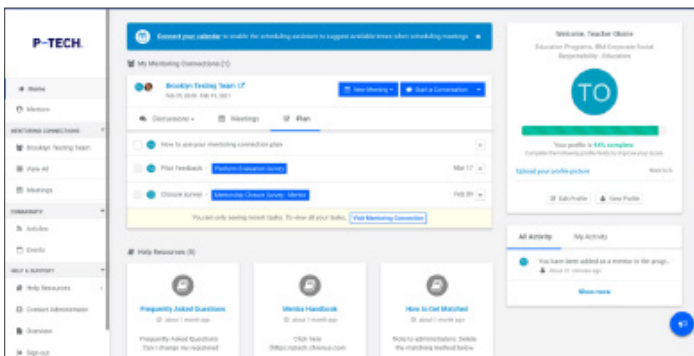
P-TECH

Home
Mentors

MENTORING CONNECTIONS
Brooklyn Testing Team
View All
Meetings

COMMUNITY
Articles
Events

HELP & SUPPORT
Help Resources
Contact Administrator
Overview
Sign out

Connect your calendar to enable the scheduling assistant to suggest available times when scheduling meetings ×

My Mentoring Connections (1)

Brooklyn Testing Team
Feb 05 2020 - Feb 01 2021

New Meeting
Start a Conversation

Discussions
Meetings
Plan

How to use your mentoring connection plan

Pilot Feedback Platform Evaluation Survey Mar 17

Closure survey Mentorship Closure Survey: Mentor Feb 09

You can only seeing recent tasks. To view all your tasks, Visit Mentoring Connection

Help Resources (9)

Frequently Asked Questions
about 1 month ago
Frequently Asked Questions Can I change my registered

Mentor Handbook
about 1 month ago
Click here (https://ptech.chronus.com

How to Get Matched
about 1 month ago
Note to administrators: Delete the matching method below

Welcome, Teacher Obara
Education Programs, IBM Corporate Social Responsibility · Educators

TO

Your profile is 64% complete.
Complete the following profile fields to improve your score.
Upload your profile picture

Edit Profile
View Profile

All Activity
My Activity

You have been added as a mentor in the progr...
about 21 minutes ago

Show more